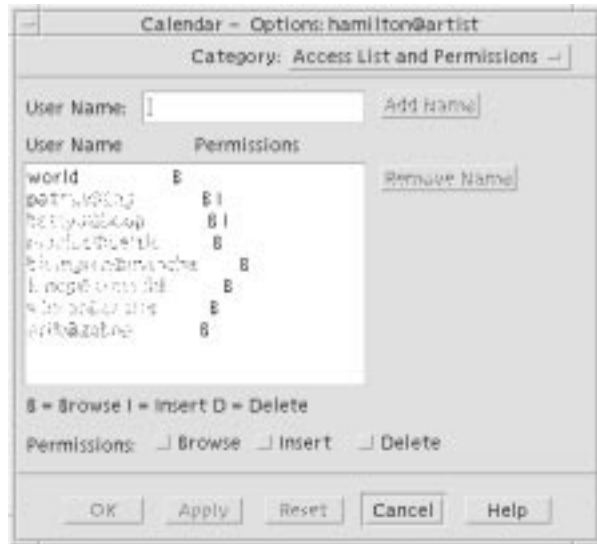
Calendar - Options: hamilton@artist

Category: Access List and Permissions

User Name:

Add Name

User Name Permissions

world B
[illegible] B I
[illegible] B I
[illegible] B
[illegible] B
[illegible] B
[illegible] B
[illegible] B

Remove Name

B = Browse I = Insert D = Delete

Permissions: Browse Insert Delete

OK Apply Reset Cancel Help